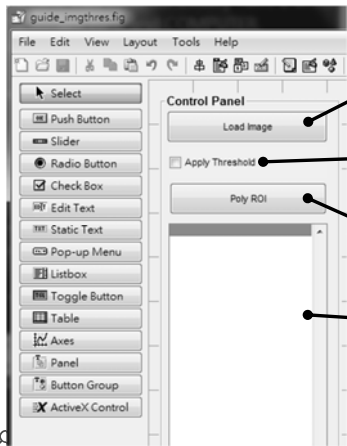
guide_imgthres.fig

File Edit View Layout Tools Help

Select
Push Button
Slider
Radio Button
Check Box
Edit Text
Static Text
Pop-up Menu
Listbox
Toggle Button
Table
Axes
Panel
Button Group
ActiveX Control

Control Panel

Load Image

Apply Threshold

Poly ROI